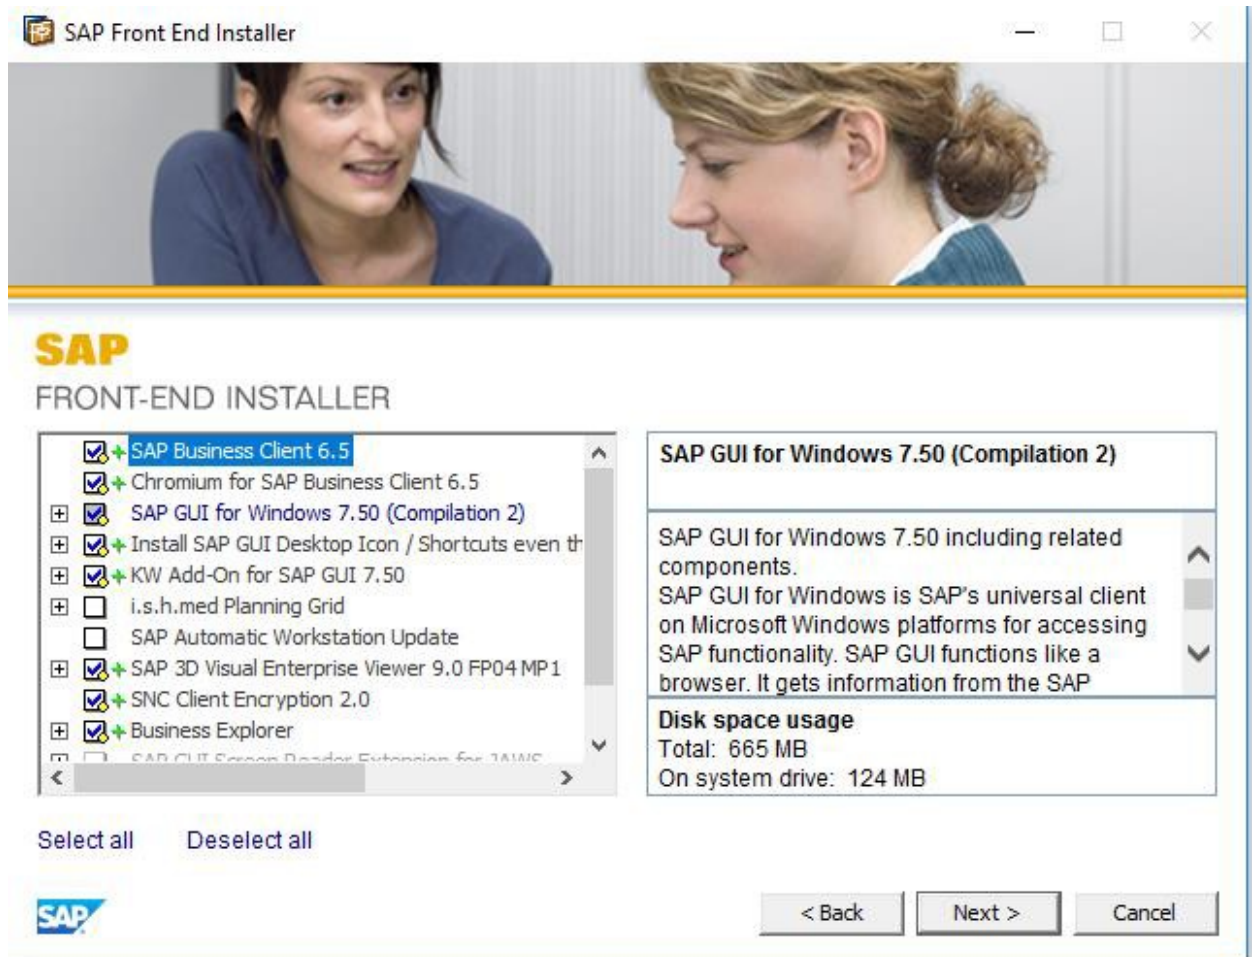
SAP Front End Installer

SAP
FRONT-END INSTALLER

SAP Business Client 6.5
Chromium for SAP Business Client 6.5
SAP GUI for Windows 7.50 (Compilation 2)
Install SAP GUI Desktop Icon / Shortcuts even th
KW Add-On for SAP GUI 7.50
i.s.h.med Planning Grid
SAP Automatic Workstation Update
SAP 3D Visual Enterprise Viewer 9.0 FP04 MP1
SNC Client Encryption 2.0
Business Explorer
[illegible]

SAP GUI for Windows 7.50 (Compilation 2)

SAP GUI for Windows 7.50 including related components.
SAP GUI for Windows is SAP's universal client on Microsoft Windows platforms for accessing SAP functionality. SAP GUI functions like a browser. It gets information from the SAP

Disk space usage
Total: 665 MB
On system drive: 124 MB

Select all Deselect all

SAP

< Back Next > Cancel